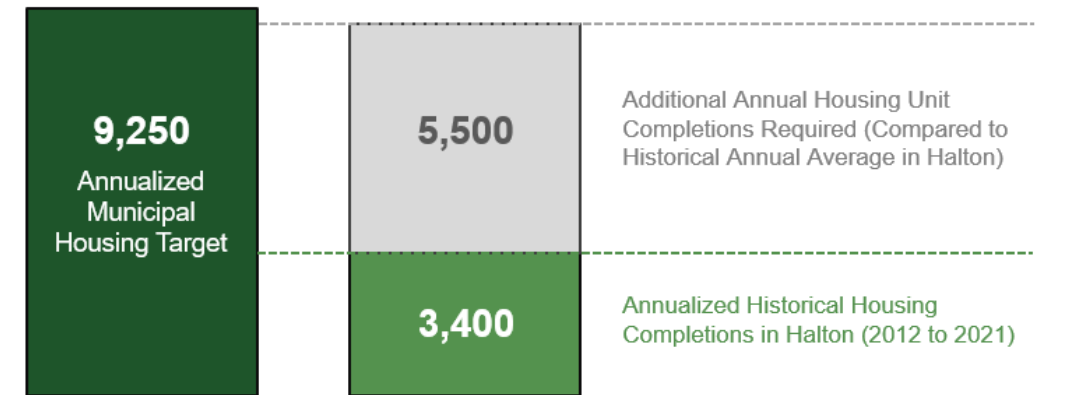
9,250
Annualized Municipal Housing Target

5,500

Additional Annual Housing Unit Completions Required (Compared to Historical Annual Average in Halton)

3,400

Annualized Historical Housing Completions in Halton (2012 to 2021)